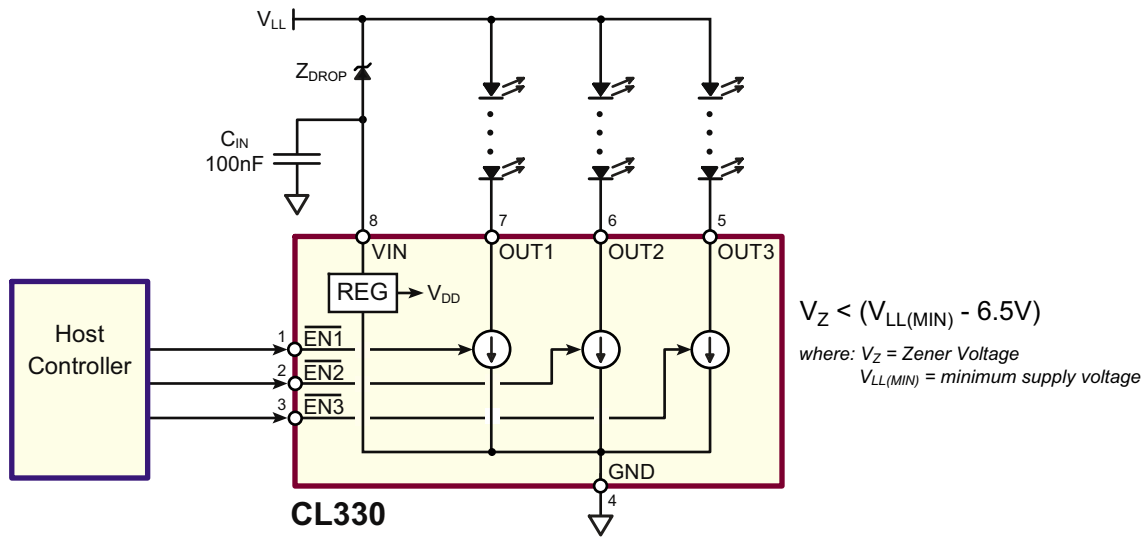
$V_{LL}$

$Z_{DROP}$

$C_{IN}$
100nF

8
VIN

7
OUT1

6
OUT2

5
OUT3

REG → $V_{DD}$

Host Controller

1 $\overline{EN1}$
2 $\overline{EN2}$
3 $\overline{EN3}$

GND
4

CL330

$V_Z < (V_{LL(MIN)} - 6.5V)$

where: $V_Z$ = Zener Voltage
$V_{LL(MIN)}$ = minimum supply voltage